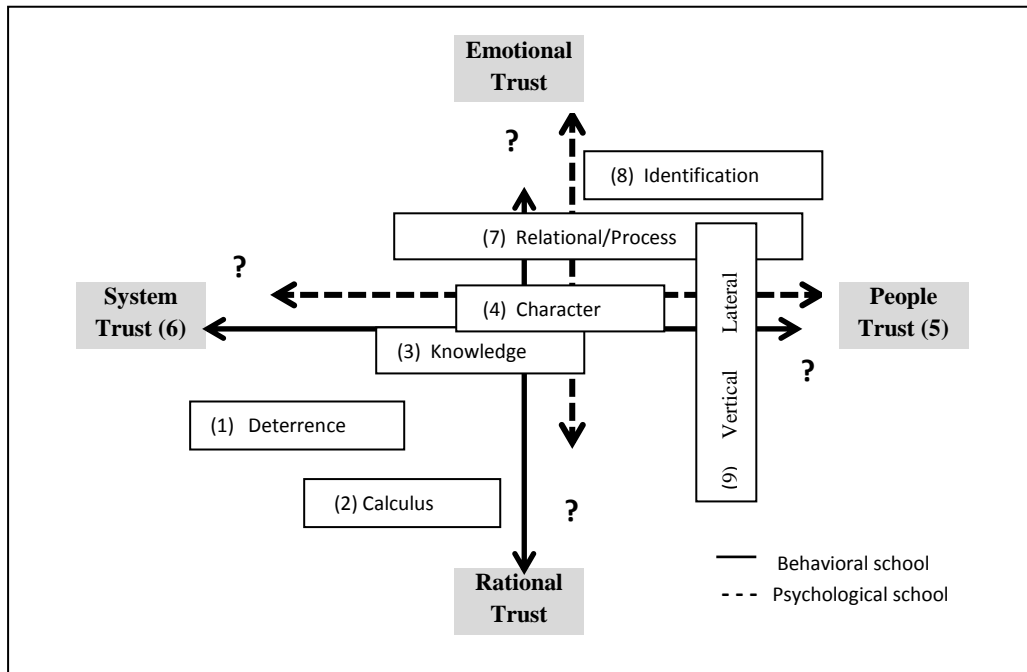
Emotional Trust

?

(8) Identification

(7) Relational/Process

?

System Trust (6)

(4) Character

People Trust (5)

(3) Knowledge

(9) Vertical Lateral

?

(1) Deterrence

(2) Calculus

?

Rational Trust

Behavioral school

Psychological school